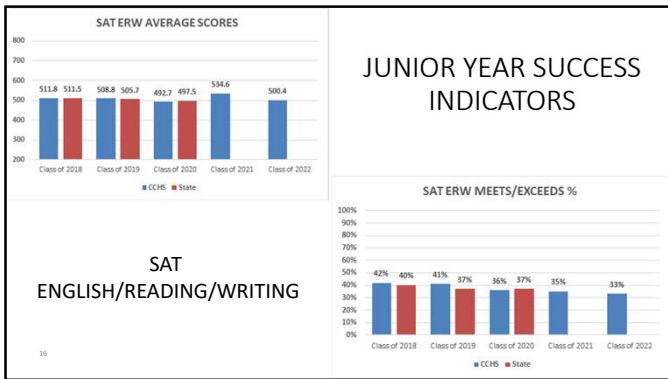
SAT ERW AVERAGE SCORES

800
700
600
500
400
300
200

511.8 511.5
508.8 505.7
492.7 497.5
534.6
500.4

Class of 2018
Class of 2019
Class of 2020
Class of 2021
Class of 2022

CCHS State

JUNIOR YEAR SUCCESS INDICATORS

SAT ERW MEETS/EXCEEDS %

100%
90%
80%
70%
60%
50%
40%
30%
20%
10%
0%

42% 40%
41% 37%
36% 37%
35%
33%

Class of 2018
Class of 2019
Class of 2020
Class of 2021
Class of 2022

CCHS State

SAT
ENGLISH/READING/WRITING

16